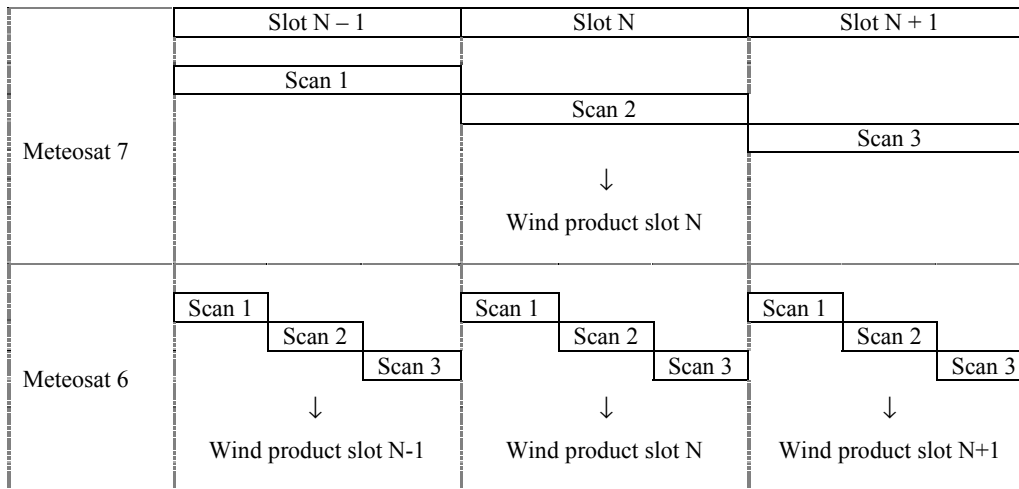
Slot N – 1
Slot N
Slot N + 1

Meteosat 7

Scan 1
Scan 2
Scan 3

↓

Wind product slot N

Meteosat 6

Scan 1
Scan 2
Scan 3

↓

Wind product slot N-1

Scan 1
Scan 2
Scan 3

↓

Wind product slot N

Scan 1
Scan 2
Scan 3

↓

Wind product slot N+1